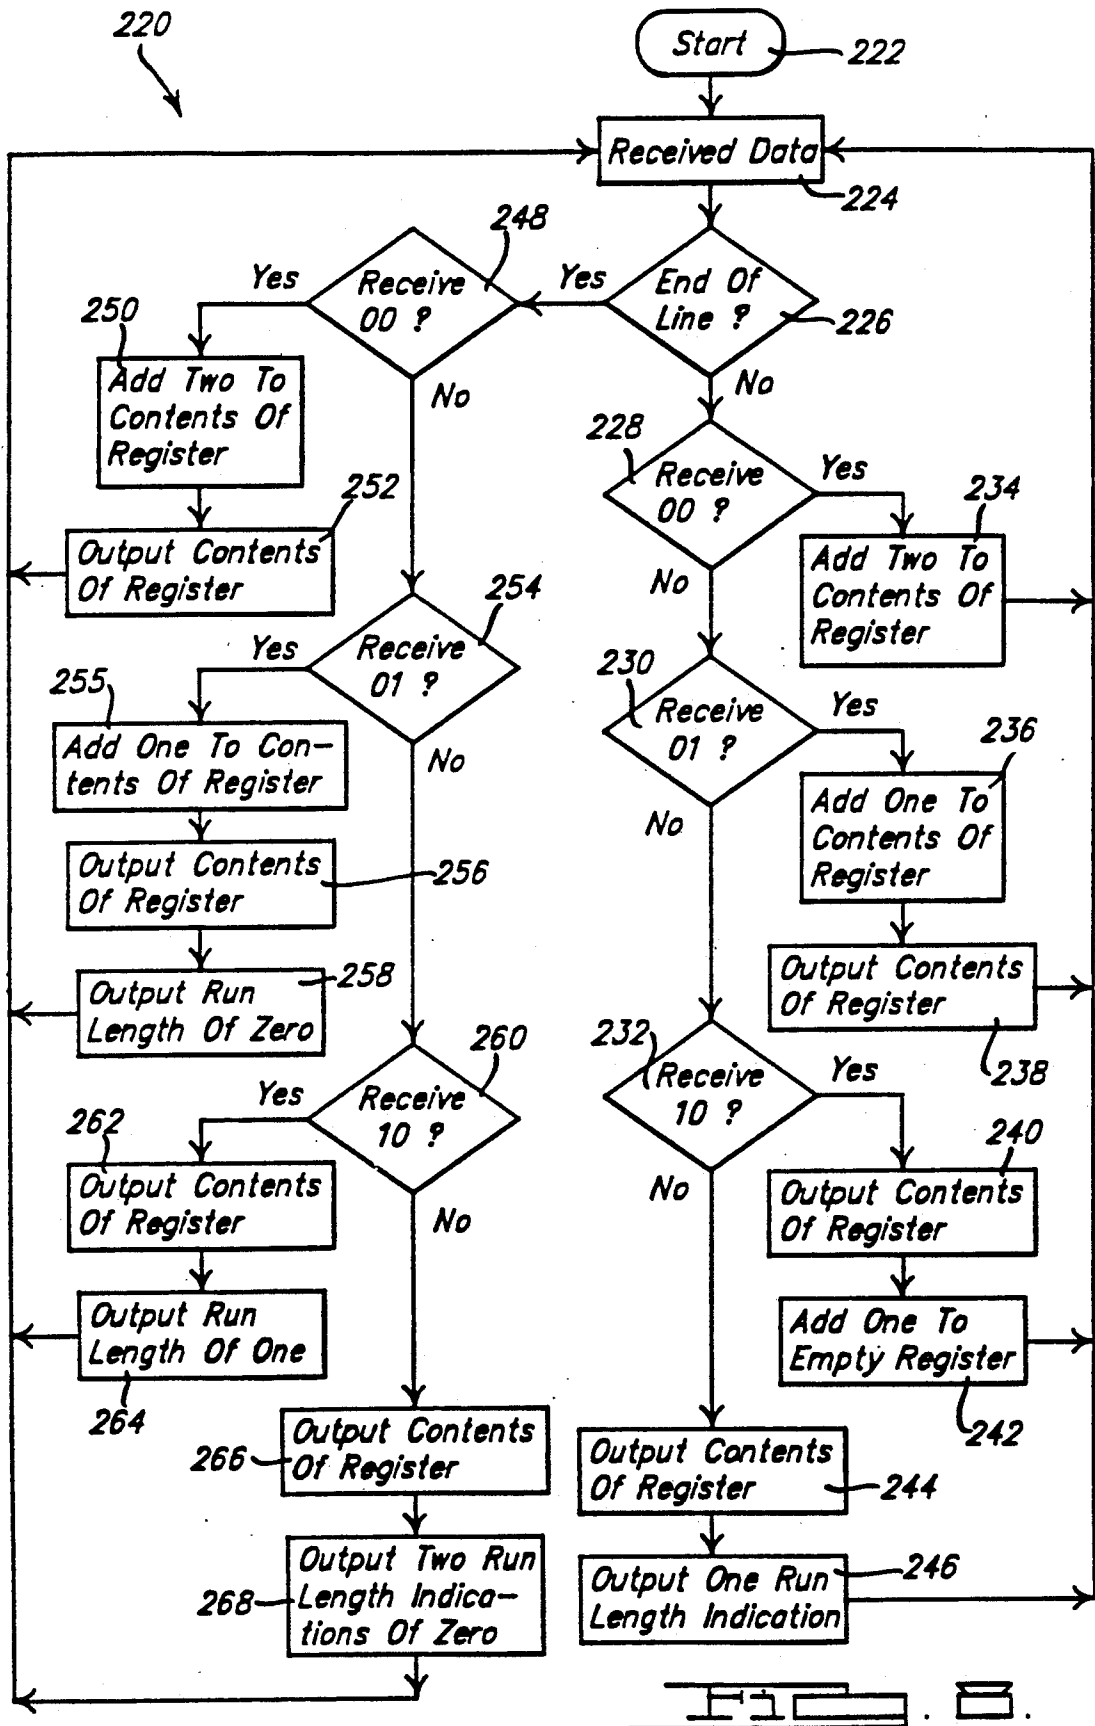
220

Start 222

Received Data 224

End Of Line ? 226

Yes

No

Receive 00 ? 248

Yes

No

250 Add Two To Contents Of Register

252 Output Contents Of Register

Receive 01 ? 254

Yes

No

255 Add One To Contents Of Register

Output Contents Of Register 256

Output Run Length Of Zero 258

Receive 10 ? 260

Yes

No

262 Output Contents Of Register

Output Run Length Of One 264

266 Output Contents Of Register

268 Output Two Run Length Indications Of Zero

228 Receive 00 ?

Yes

No

234 Add Two To Contents Of Register

230 Receive 01 ?

Yes

No

236 Add One To Contents Of Register

Output Contents Of Register 238

232 Receive 10 ?

Yes

No

240 Output Contents Of Register

Add One To Empty Register 242

Output Contents Of Register 244

Output One Run Length Indication 246

FIG. 8.